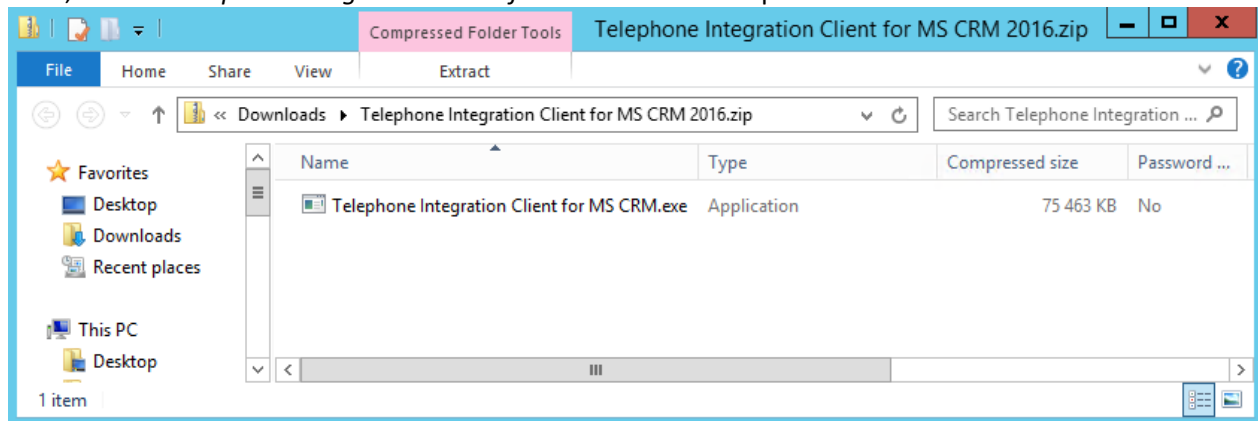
Compressed Folder Tools
Telephone Integration Client for MS CRM 2016.zip
File
Home
Share
View
Extract
« Downloads ▸ Telephone Integration Client for MS CRM 2016.zip
Search Telephone Integration ...
Favorites
Desktop
Downloads
Recent places
This PC
Desktop

| Name | Type | Compressed size | Password ... |
|---|---|---|---|
| Telephone Integration Client for MS CRM.exe | Application | 75 463 KB | No |

1 item